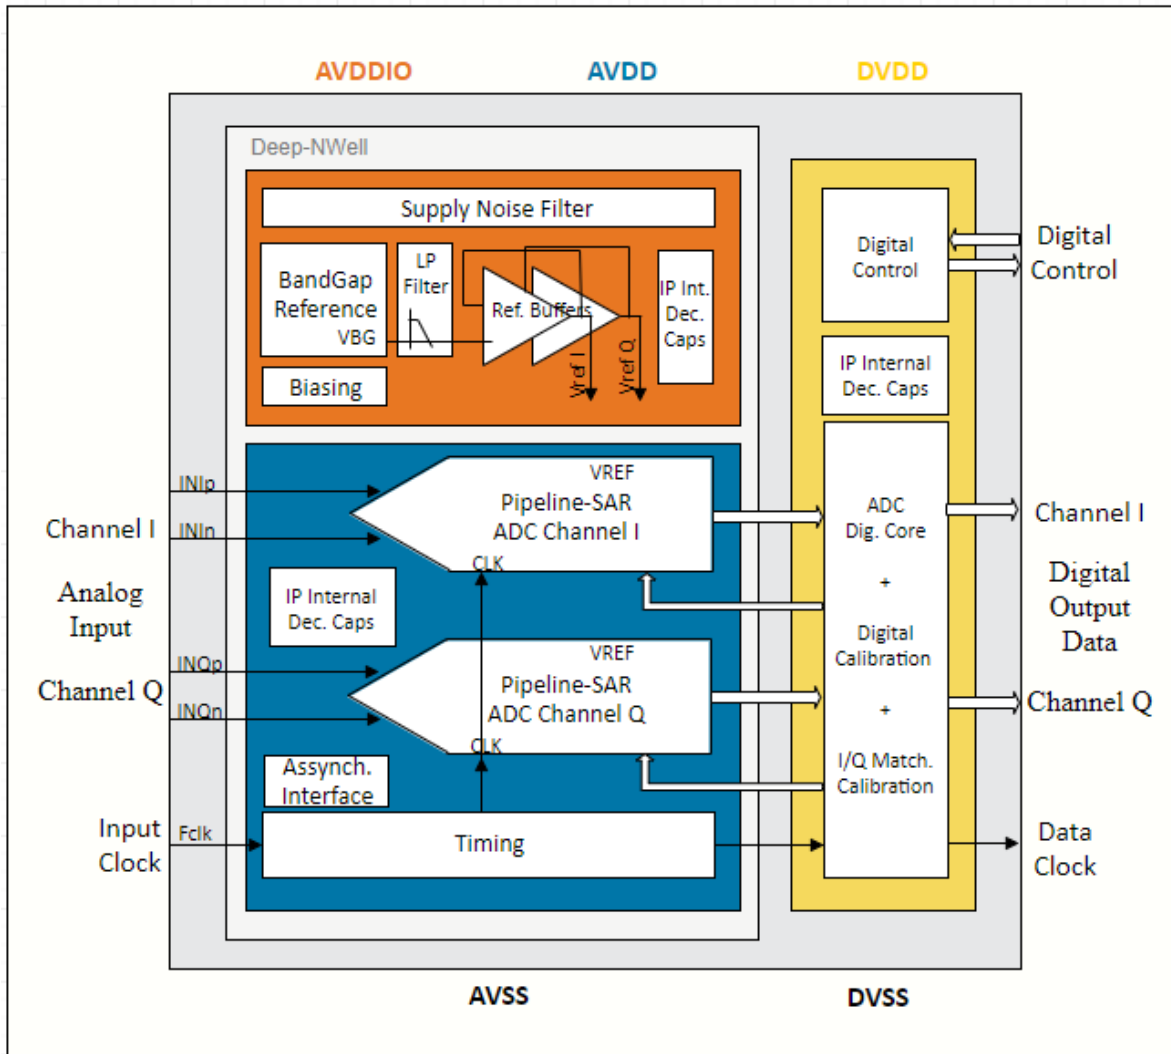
AVDDIO AVDD DVDD

Deep-NWell

Supply Noise Filter

BandGap Reference VBG

LP Filter

Ref. Buffers

Vref I

Vref Q

IP Int. Dec. Caps

Biasing

Digital Control

IP Internal Dec. Caps

Digital Control

INIp

INIn

VREF

Pipeline-SAR ADC Channel I

CLK

ADC Dig. Core

+

Digital Calibration

+

I/Q Match. Calibration

Channel I

Channel I

Analog Input

Digital Output Data

IP Internal Dec. Caps

INQp

INQn

VREF

Pipeline-SAR ADC Channel Q

CLK

Channel Q

Channel Q

Assynch. Interface

Input Clock

Fclk

Timing

Data Clock

AVSS

DVSS